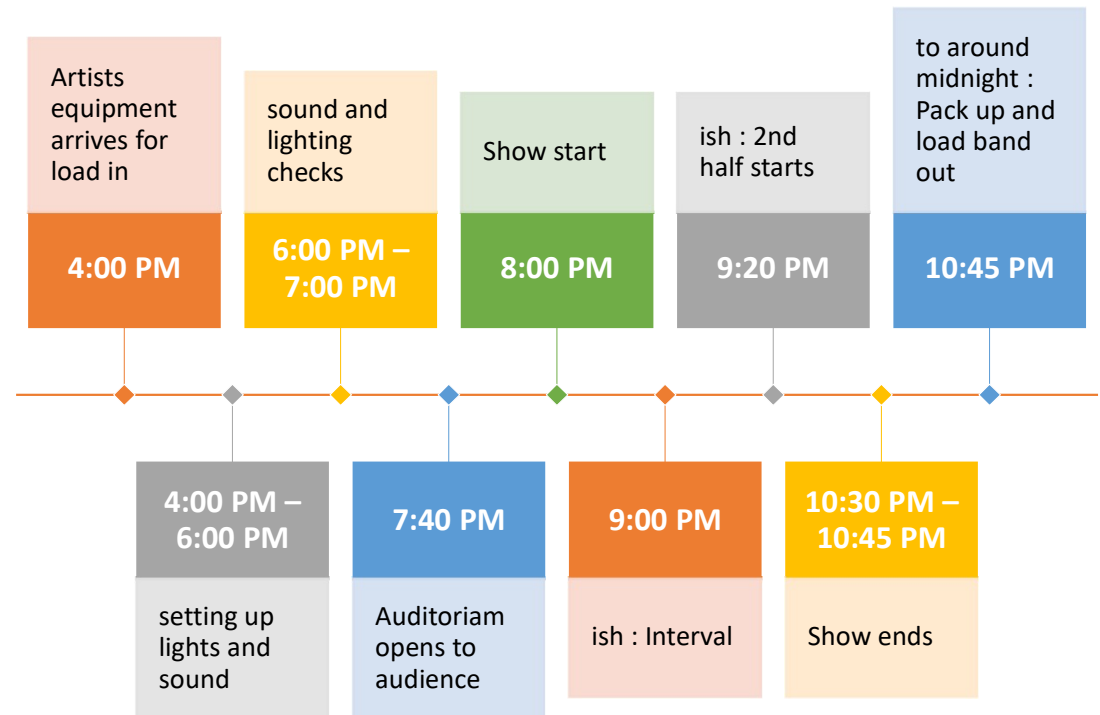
Artists equipment arrives for load in

4:00 PM

4:00 PM – 6:00 PM

setting up lights and sound

sound and lighting checks

6:00 PM – 7:00 PM

7:40 PM

Auditoriam opens to audience

Show start

8:00 PM

9:00 PM

ish : Interval

ish : 2nd half starts

9:20 PM

10:30 PM – 10:45 PM

Show ends

to around midnight : Pack up and load band out

10:45 PM